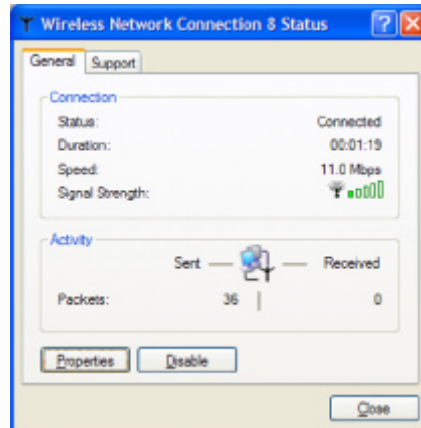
Wireless Network Connection 8 Status

General Support

Connection

Status: Connected
Duration: 00:01:19
Speed: 11.0 Mbps
Signal Strength:

Activity

Sent — — Received

Packets: 36 | 0

Properties Disable

Close